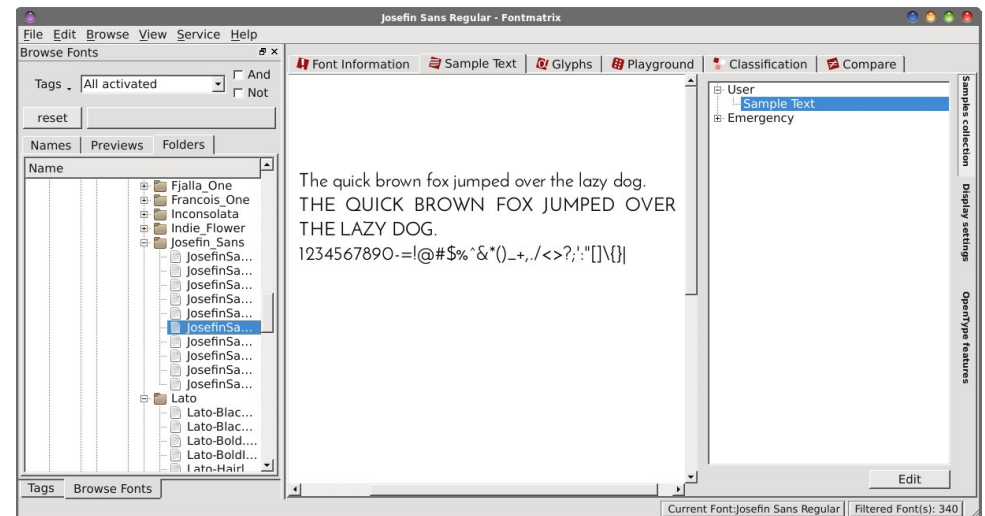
Josefin Sans Regular - Fontmatrix

File Edit Browse View Service Help

Browse Fonts

Tags All activated

And

Not

reset

Names Previews Folders

Name

Fjalla_One
Francois_One
Inconsolata
Indie_Flower
Josefin_Sans
JosefinSa...
JosefinSa...
JosefinSa...
JosefinSa...
JosefinSa...
JosefinSa...
JosefinSa...
JosefinSa...
JosefinSa...
JosefinSa...
Lato
Lato-Blac...
Lato-Blac...
Lato-Bold....
Lato-Boldl...
Lato-Hairl

Tags Browse Fonts

Font Information Sample Text Glyphs Playground Classification Compare

The quick brown fox jumped over the lazy dog.
THE QUICK BROWN FOX JUMPED OVER THE LAZY DOG.
1234567890-=!@#$%^&*()_+,./<>?;':"[]\{}|

User
Sample Text
Emergency

Samples collection

Display settings

OpenType features

Edit

Current Font:Josefin Sans Regular

Filtered Font(s): 340